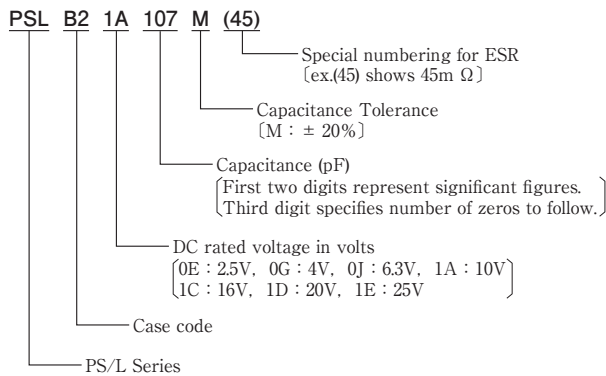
PSL B2 1A 107 M (45)

Special numbering for ESR
〔ex.(45) shows 45m Ω〕

Capacitance Tolerance
〔M : ± 20%〕

Capacitance (pF)
First two digits represent significant figures.
Third digit specifies number of zeros to follow.

DC rated voltage in volts
0E : 2.5V, 0G : 4V, 0J : 6.3V, 1A : 10V
1C : 16V, 1D : 20V, 1E : 25V

Case code

PS/L Series